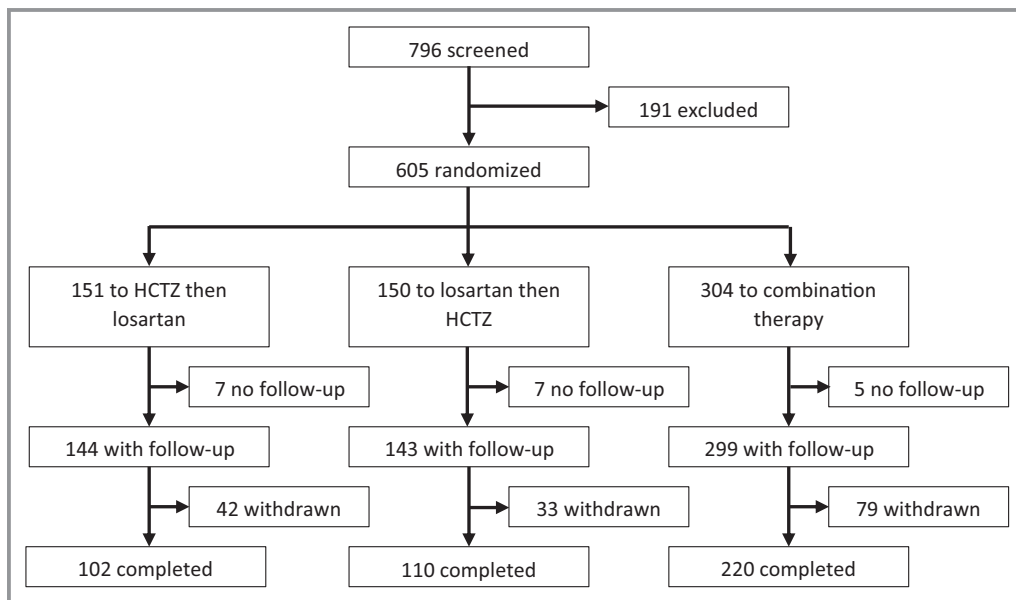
796 screened

191 excluded

605 randomized

151 to HCTZ then losartan

150 to losartan then HCTZ

304 to combination therapy

7 no follow-up

7 no follow-up

5 no follow-up

144 with follow-up

143 with follow-up

299 with follow-up

42 withdrawn

33 withdrawn

79 withdrawn

102 completed

110 completed

220 completed